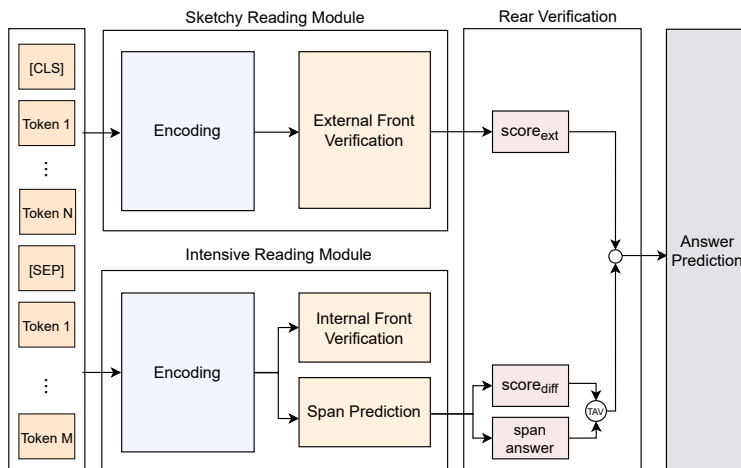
Sketchy Reading Module

Rear Verification

[CLS]

Token 1

⋮

Token N

[SEP]

Token 1

⋮

Token M

Encoding

External Front Verification

$score_{ext}$

Answer Prediction

Intensive Reading Module

Encoding

Internal Front Verification

Span Prediction

$score_{diff}$

span answer

TAV